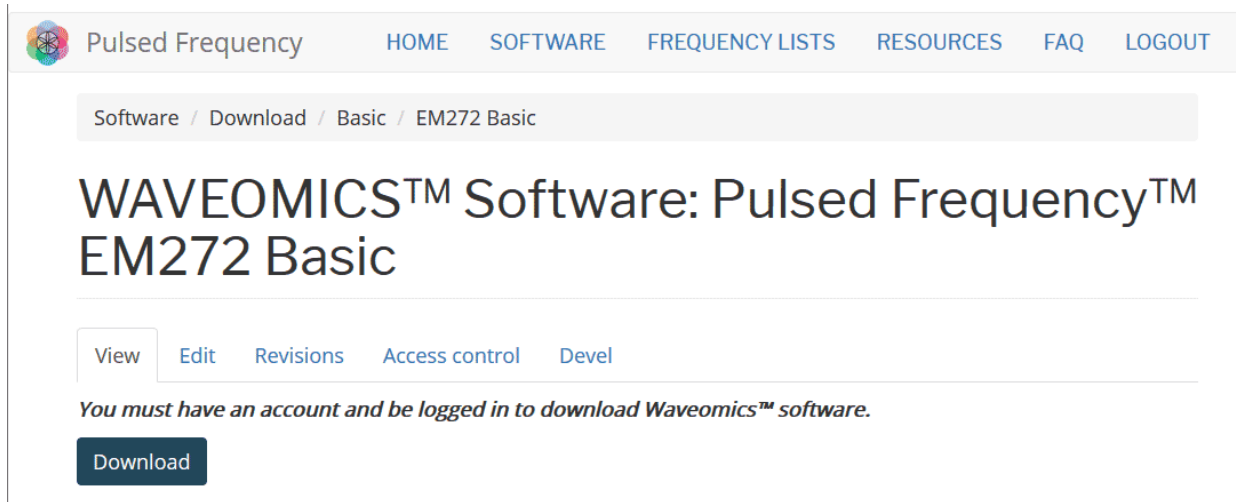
Pulsed Frequency HOME SOFTWARE FREQUENCY LISTS RESOURCES FAQ LOGOUT

Software / Download / Basic / EM272 Basic

WAVEOMICS™ Software: Pulsed Frequency™ EM272 Basic

View Edit Revisions Access control Devel

*You must have an account and be logged in to download Waveomics™ software.*

Download